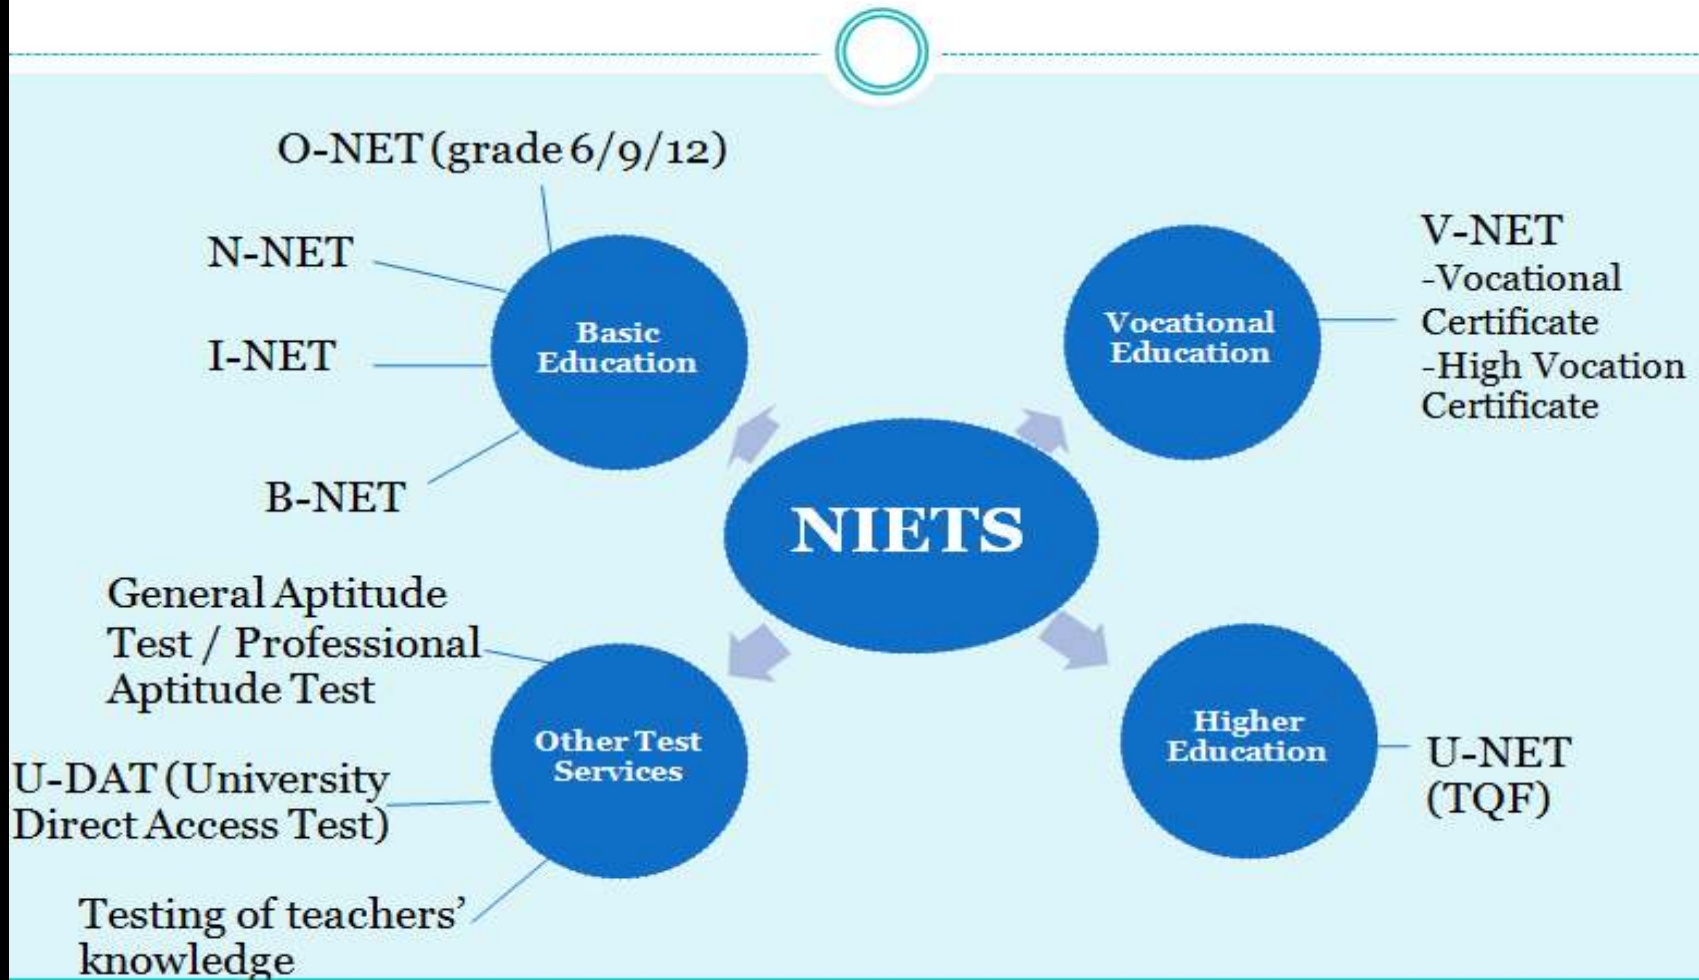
O-NET (grade 6/9/12)

N-NET

I-NET

B-NET

Basic Education

Vocational Education

V-NET
-Vocational Certificate
-High Vocation Certificate

NIETS

General Aptitude Test / Professional Aptitude Test

U-DAT (University Direct Access Test)

Testing of teachers' knowledge

Other Test Services

Higher Education

U-NET (TQF)